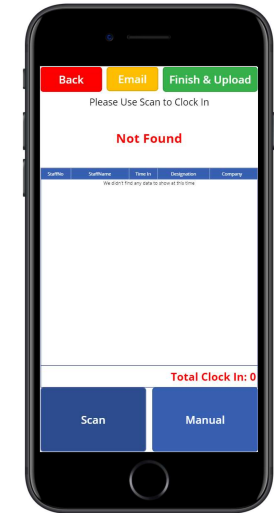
Back Email Finish & Upload

Please Use Scan to Clock In

Not Found

| StaffNo | StaffName | Time In | Designation | Company |
|---|---|---|---|---|

We didn't find any data to show at this time

Total Clock In: 0

Scan

Manual